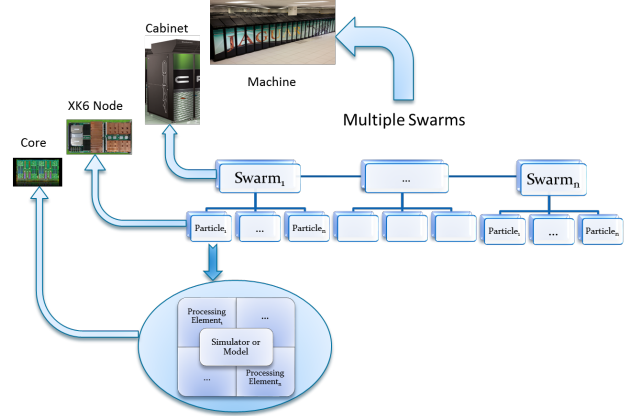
Cabinet

Machine

XK6 Node

Multiple Swarms

Core

Swarm$_1$

...

Swarm$_n$

Particle$_1$

...

Particle$_n$

Particle$_1$

...

Particle$_n$

Processing Element$_1$

...

Simulator or Model

...

Processing Element$_n$